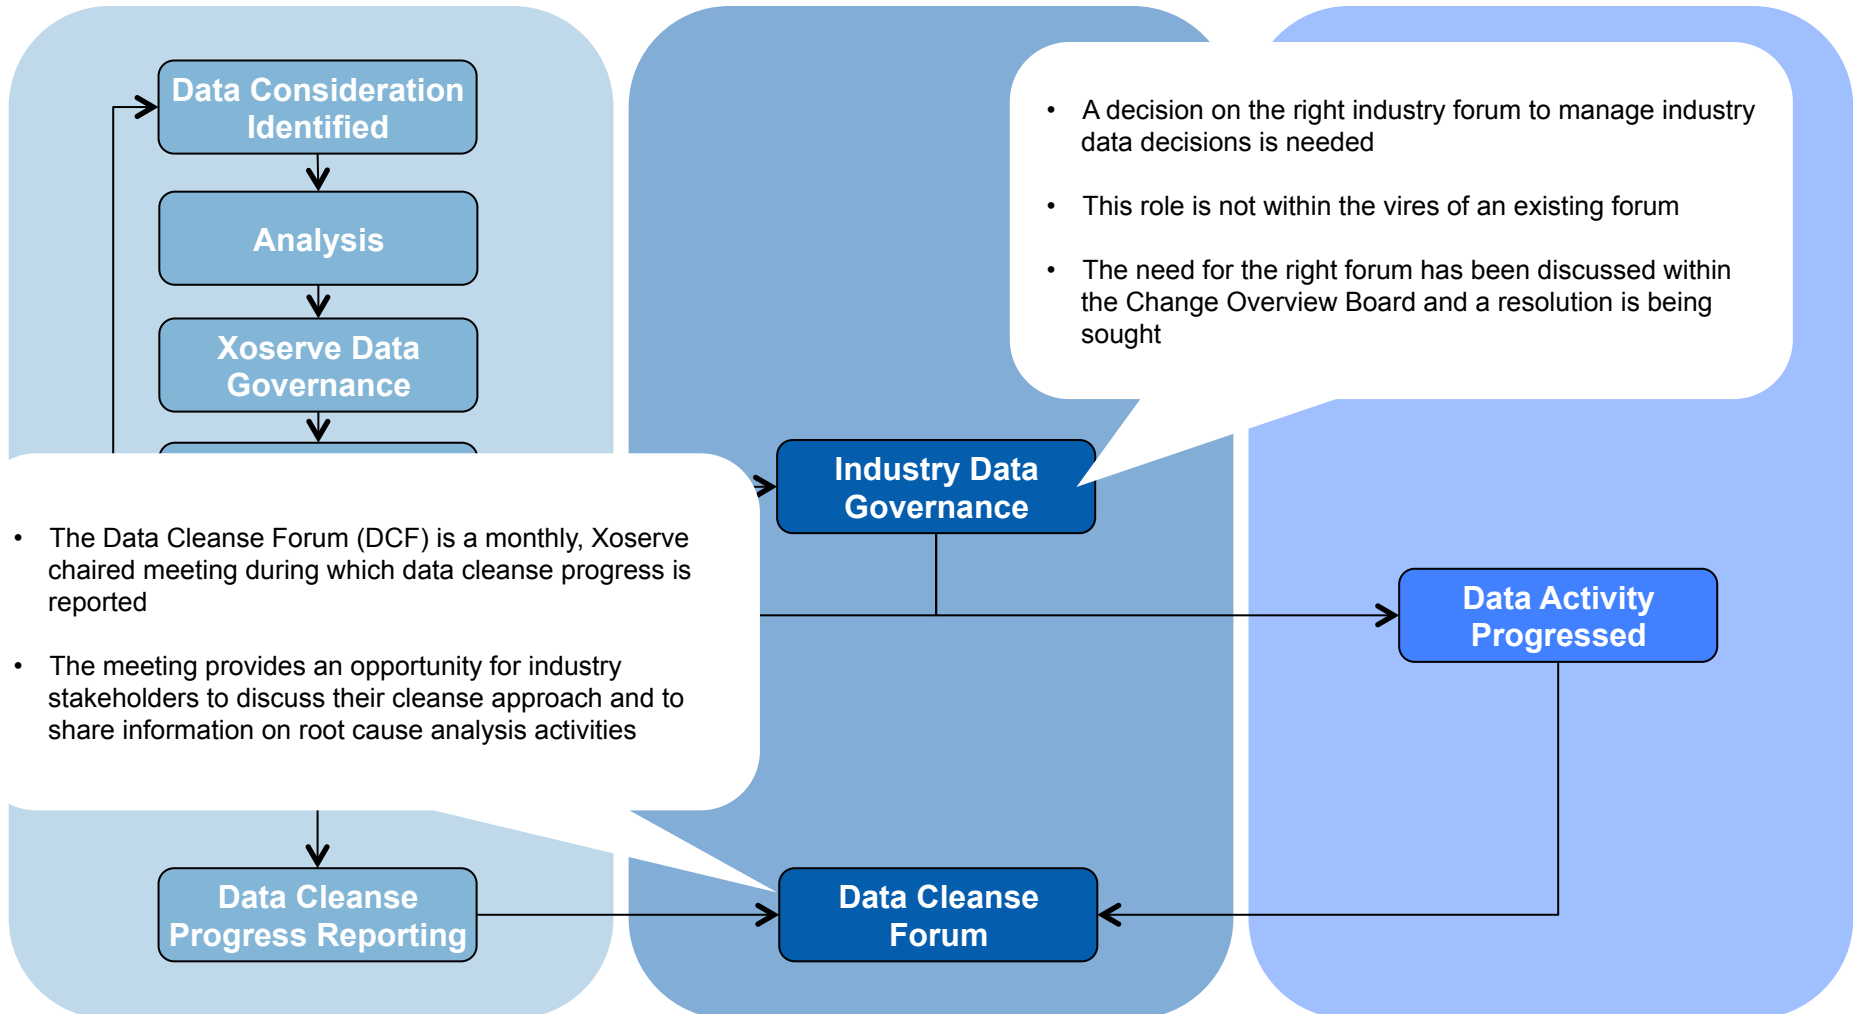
Data Consideration Identified

Analysis

Xoserve Data Governance

• A decision on the right industry forum to manage industry data decisions is needed

• This role is not within the vires of an existing forum

• The need for the right forum has been discussed within the Change Overview Board and a resolution is being sought

Industry Data Governance

• The Data Cleanse Forum (DCF) is a monthly, Xoserve chaired meeting during which data cleanse progress is reported

• The meeting provides an opportunity for industry stakeholders to discuss their cleanse approach and to share information on root cause analysis activities

Data Activity Progressed

Data Cleanse Progress Reporting

Data Cleanse Forum